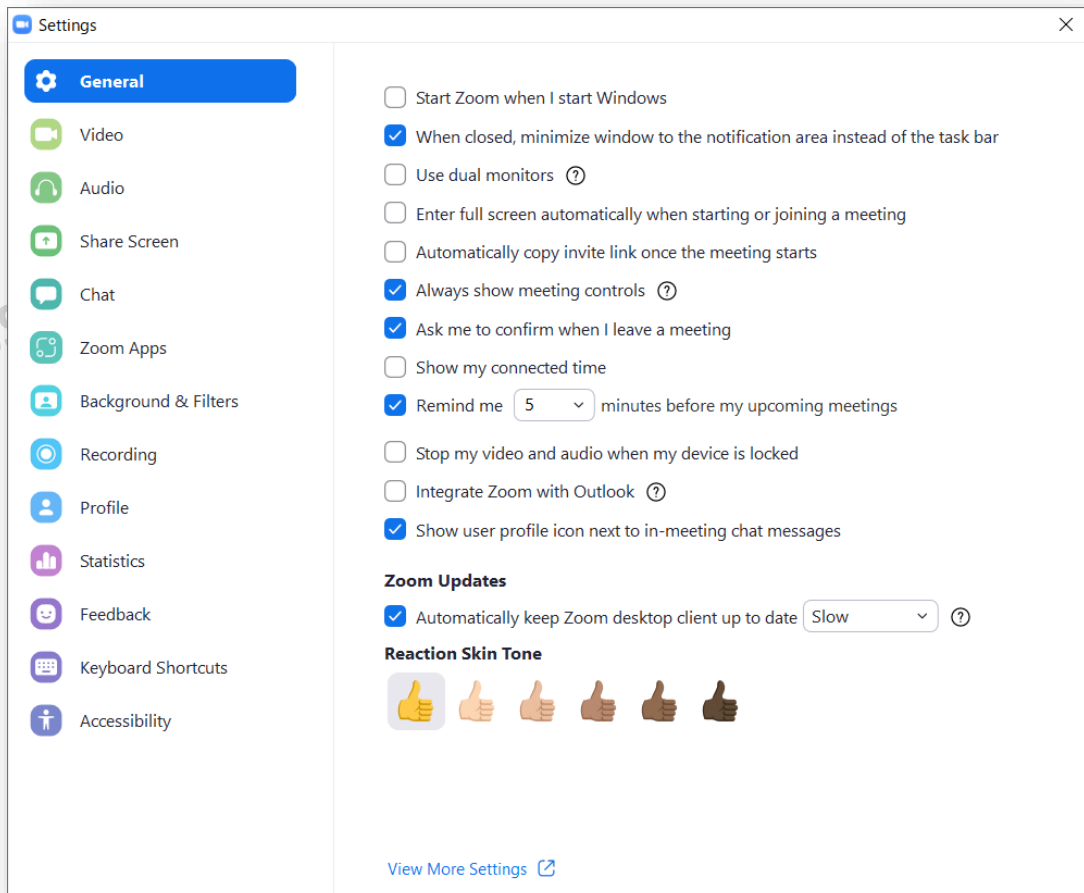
Settings

General
Video
Audio
Share Screen
Chat
Zoom Apps
Background & Filters
Recording
Profile
Statistics
Feedback
Keyboard Shortcuts
Accessibility

Start Zoom when I start Windows
When closed, minimize window to the notification area instead of the task bar
Use dual monitors
Enter full screen automatically when starting or joining a meeting
Automatically copy invite link once the meeting starts
Always show meeting controls
Ask me to confirm when I leave a meeting
Show my connected time
Remind me 5 minutes before my upcoming meetings
Stop my video and audio when my device is locked
Integrate Zoom with Outlook
Show user profile icon next to in-meeting chat messages

Zoom Updates
Automatically keep Zoom desktop client up to date Slow

Reaction Skin Tone

View More Settings